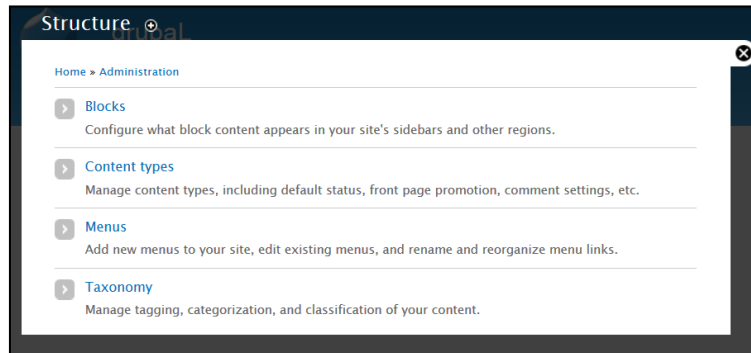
Structure

drupal

Home » Administration

Blocks
Configure what block content appears in your site's sidebars and other regions.

Content types
Manage content types, including default status, front page promotion, comment settings, etc.

Menus
Add new menus to your site, edit existing menus, and rename and reorganize menu links.

Taxonomy
Manage tagging, categorization, and classification of your content.